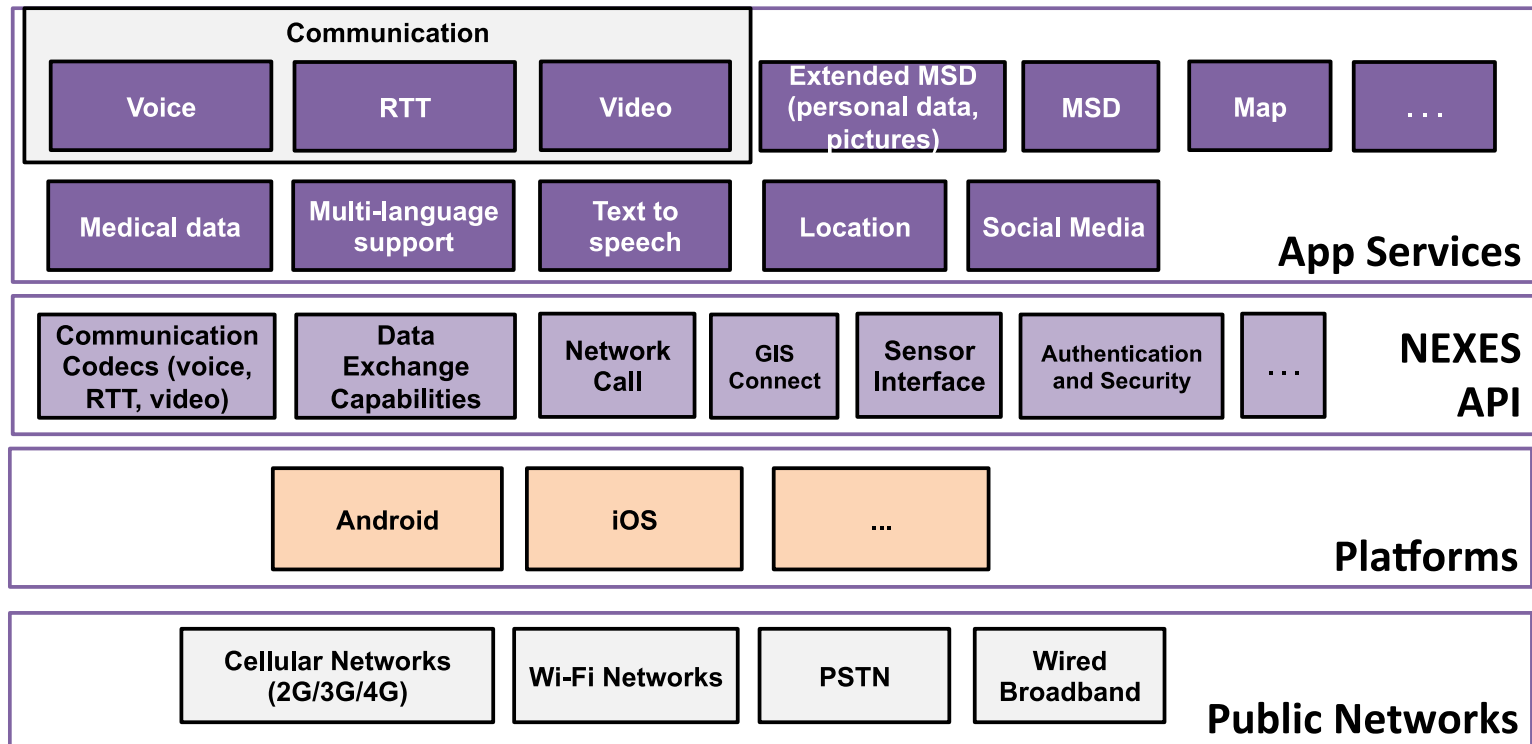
Communication

Voice

RTT

Video

Extended MSD (personal data, pictures)

MSD

Map

. . .

Medical data

Multi-language support

Text to speech

Location

Social Media

App Services

Communication Codecs (voice, RTT, video)

Data Exchange Capabilities

Network Call

GIS Connect

Sensor Interface

Authentication and Security

. . .

NEXES API

Android

iOS

...

Platforms

Cellular Networks (2G/3G/4G)

Wi-Fi Networks

PSTN

Wired Broadband

Public Networks